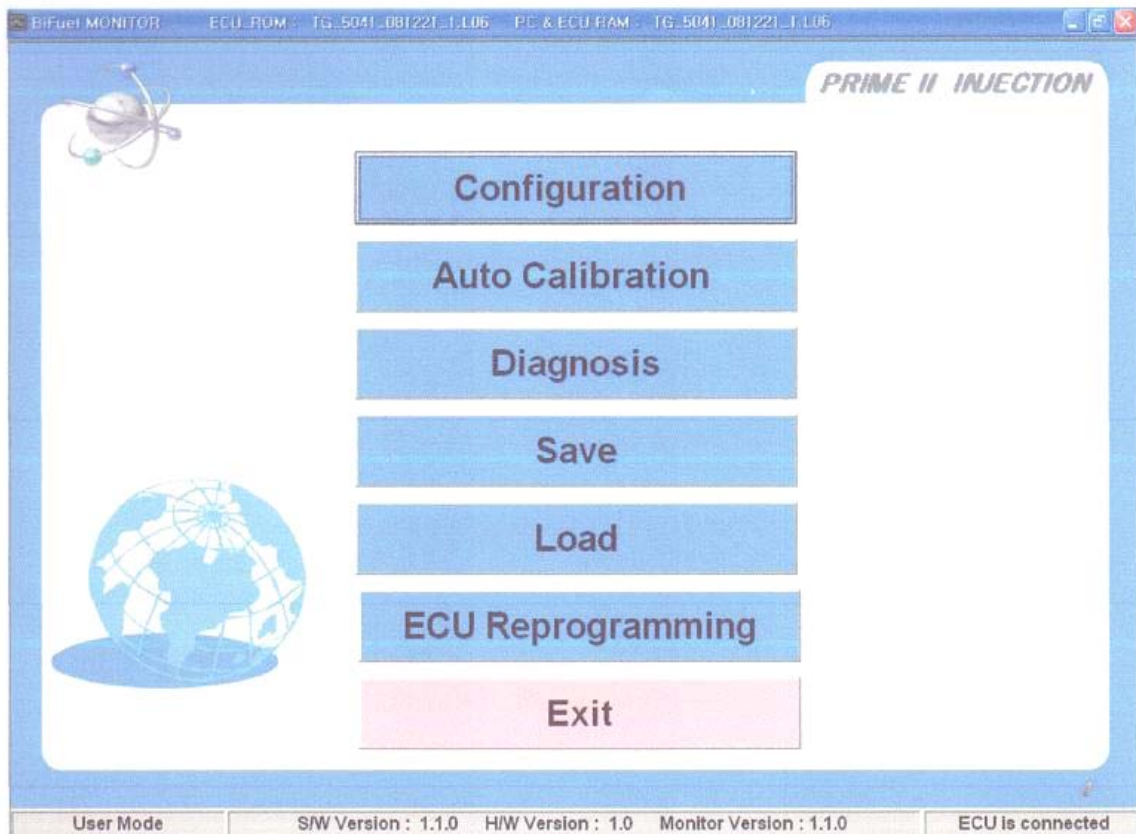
BiFuel MONITOR ECU_ROM : TG_5041_081221_1.L06 PC & ECU RAM : TG_5041_081221_1.L06

PRIME II INJECTION

Configuration

Auto Calibration

Diagnosis

Save

Load

ECU Reprogramming

Exit

User Mode S/W Version : 1.1.0 H/W Version : 1.0 Monitor Version : 1.1.0 ECU is connected